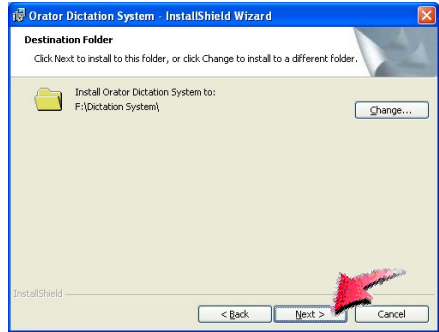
Orator Dictation System - InstallShield Wizard

Destination Folder

Click Next to install to this folder, or click Change to install to a different folder.

Install Orator Dictation System to:
F:\Dictation System\

Change...

InstallShield

< Back

Next >

Cancel